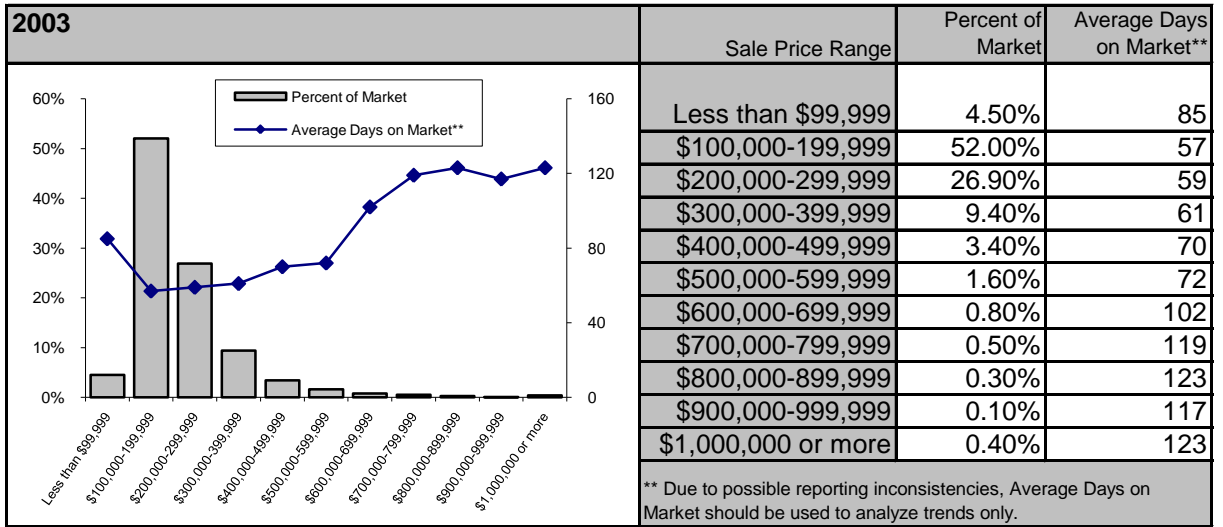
2003

Percent of Market
Average Days on Market**

60%
50%
40%
30%
20%
10%
0%

160
120
80
40
0

Less than $99,999
$100,000-199,999
$200,000-299,999
$300,000-399,999
$400,000-499,999
$500,000-599,999
$600,000-699,999
$700,000-799,999
$800,000-899,999
$900,000-999,999
$1,000,000 or more

| Sale Price Range | Percent of Market | Average Days on Market** |
|---|---|---|
| Less than $99,999 | 4.50% | 85 |
| $100,000-199,999 | 52.00% | 57 |
| $200,000-299,999 | 26.90% | 59 |
| $300,000-399,999 | 9.40% | 61 |
| $400,000-499,999 | 3.40% | 70 |
| $500,000-599,999 | 1.60% | 72 |
| $600,000-699,999 | 0.80% | 102 |
| $700,000-799,999 | 0.50% | 119 |
| $800,000-899,999 | 0.30% | 123 |
| $900,000-999,999 | 0.10% | 117 |
| $1,000,000 or more | 0.40% | 123 |

** Due to possible reporting inconsistencies, Average Days on Market should be used to analyze trends only.